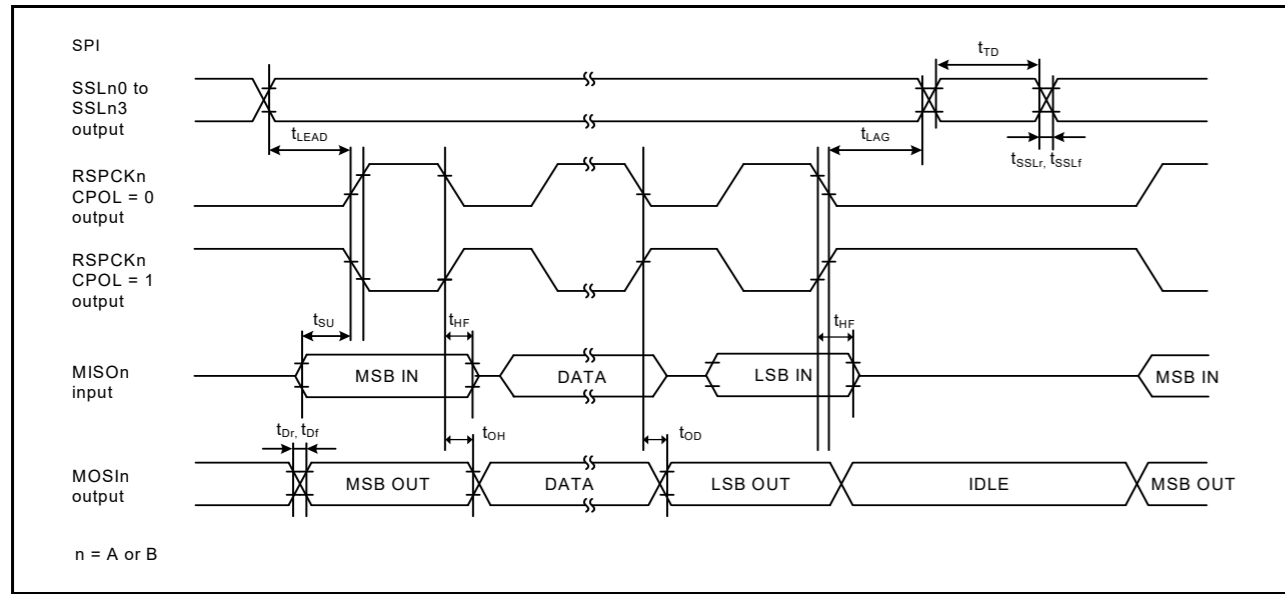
SPI

$t_{TD}$

SSLn0 to SSLn3 output

$t_{LEAD}$

$t_{LAG}$

$t_{SSLr}$, $t_{SSLf}$

RSPCKn CPOL = 0 output

RSPCKn CPOL = 1 output

$t_{SU}$

$t_{HF}$

$t_{HF}$

MISOn input

MSB IN

DATA

LSB IN

MSB IN

$t_{Dr}$, $t_{Df}$

$t_{OH}$

$t_{OD}$

MOSIn output

MSB OUT

DATA

LSB OUT

IDLE

MSB OUT

n = A or B